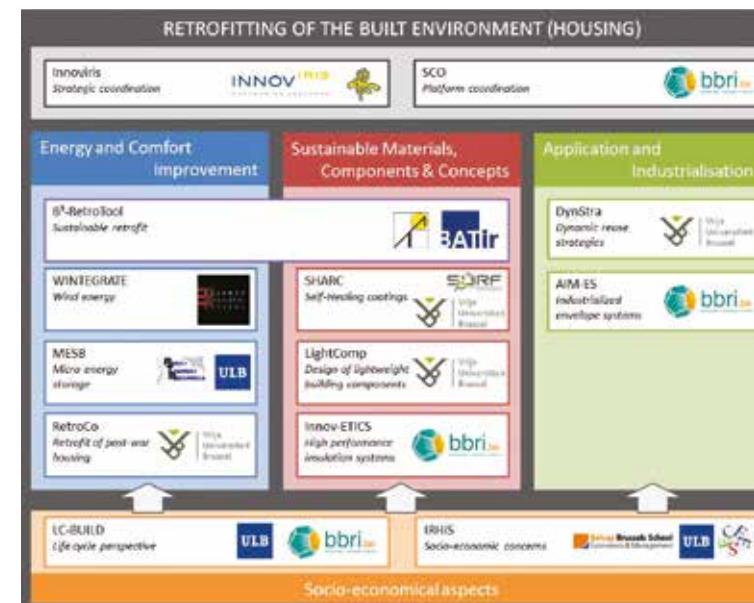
RETROFITTING OF THE BUILT ENVIRONMENT (HOUSING)

Innoviris
Strategic coordination
INNOVIRIS

SCO
Platform coordination
bbri.be

Energy and Comfort improvement

Sustainable Materials, Components & Concepts

Application and Industrialisation

B³-RetroTool
Sustainable retrofit
BATir

DynStra
Dynamic reuse strategies
Vrije Universiteit Brussel

WINTEGRATE
Wind energy

SHARC
Self-Healing coatings
SURF
Vrije Universiteit Brussel

AIM-ES
Industrialized envelope systems
bbri.be

MESB
Micro energy storage
ULB

LightComp
Design of lightweight building components
Vrije Universiteit Brussel

RetroCo
Retrofit of post-war housing
Vrije Universiteit Brussel

Innov-ETICS
High performance insulation systems
bbri.be

LC-BUILD
Life cycle perspective
ULB
bbri.be

IRHiS
Socio-economic concerns
Solvay Brussels School Economics & Management
ULB

Socio-economical aspects